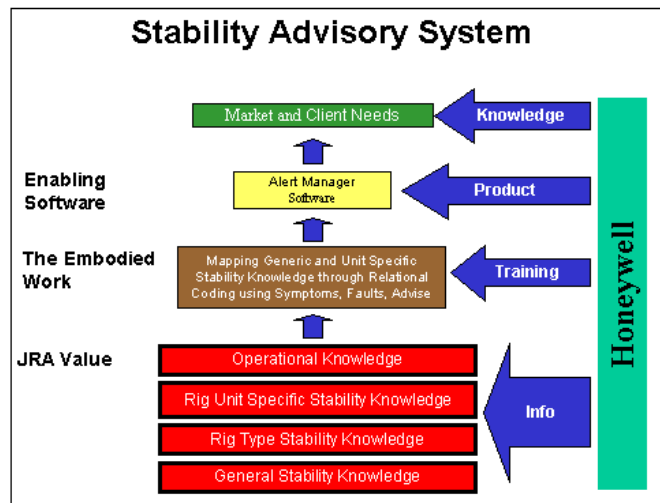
Stability Advisory System

Market and Client Needs

Knowledge

Enabling Software

Alert Manager Software

Product

The Embodied Work

Mapping Generic and Unit Specific Stability Knowledge through Relational Coding using Symptoms, Faults, Advise

Training

JRA Value

Operational Knowledge

Rig Unit Specific Stability Knowledge

Rig Type Stability Knowledge

General Stability Knowledge

Info

Honeywell